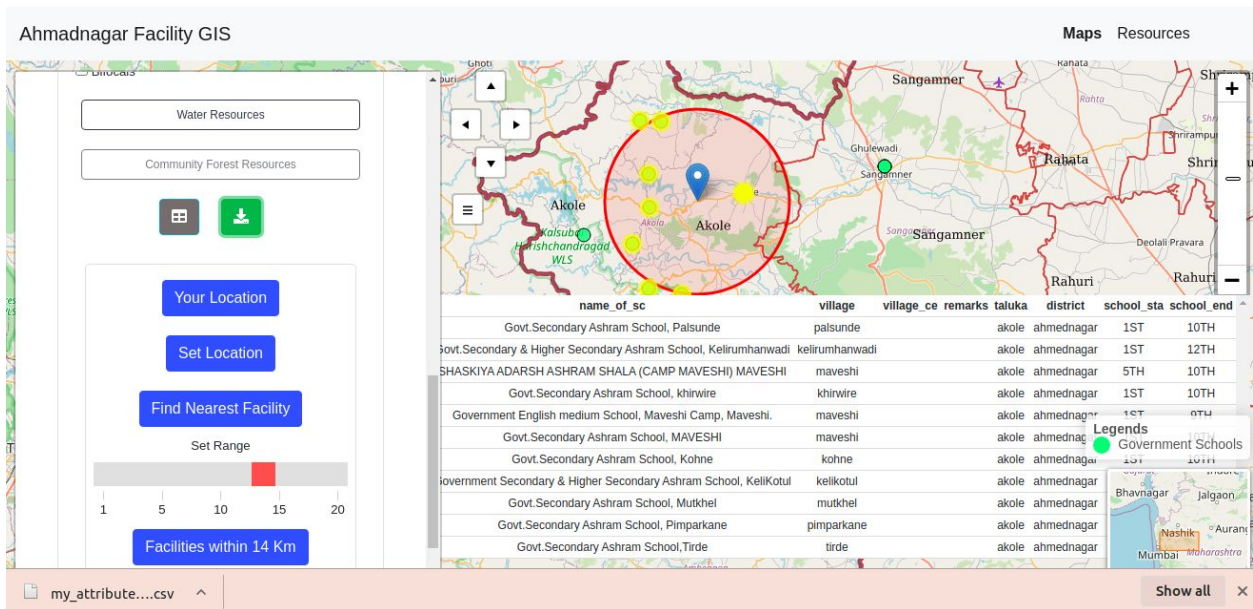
Ahmadnagar Facility GIS

Maps Resources

Water Resources

Community Forest Resources

Your Location

Set Location

Find Nearest Facility

Set Range

1 5 10 15 20

Facilities within 14 Km

Sangamner Rahata Shri Ghulewadi Sangamner Rahata Shrirampur Akole Akole Akola Kalsubai Harishchandragad WLS Sangamner Deolali Pravara Rahuri Rahuri

| name_of_sc | village | village_ce | remarks | taluka | district | school_sta | school_end |
|---|---|---|---|---|---|---|---|
| Govt.Secondary Ashram School, Palsunde | palsunde | | | akole | ahmednagar | 1ST | 10TH |
| Govt.Secondary & Higher Secondary Ashram School, Kelirumhanwadi | kelirumhanwadi | | | akole | ahmednagar | 1ST | 12TH |
| SHASKIYA ADARSH ASHRAM SHALA (CAMP MAVESHI) MAVESHI | maveshi | | | akole | ahmednagar | 5TH | 10TH |
| Govt.Secondary Ashram School, khirwire | khirwire | | | akole | ahmednagar | 1ST | 10TH |
| Government English medium School, Maveshi Camp, Maveshi. | maveshi | | | akole | ahmednagar | 1ST | 9TH |
| Govt.Secondary Ashram School, MAVESHI | maveshi | | | akole | ahmednagar | | |
| Govt.Secondary Ashram School, Kohne | kohne | | | akole | ahmednagar | 1ST | 10TH |
| Government Secondary & Higher Secondary Ashram School, KeliKotul | kelikotul | | | akole | ahmednagar | | |
| Govt.Secondary Ashram School, Mutkhel | mutkhel | | | akole | ahmednagar | | |
| Govt.Secondary Ashram School, Pimparkane | pimparkane | | | akole | ahmednagar | | |
| Govt.Secondary Ashram School,Tirde | tirde | | | akole | ahmednagar | | |

Legends
Government Schools

Bhavnagar Jalgaon Nashik Aurang Mumbai Maharashtra

my_attribute....csv

Show all